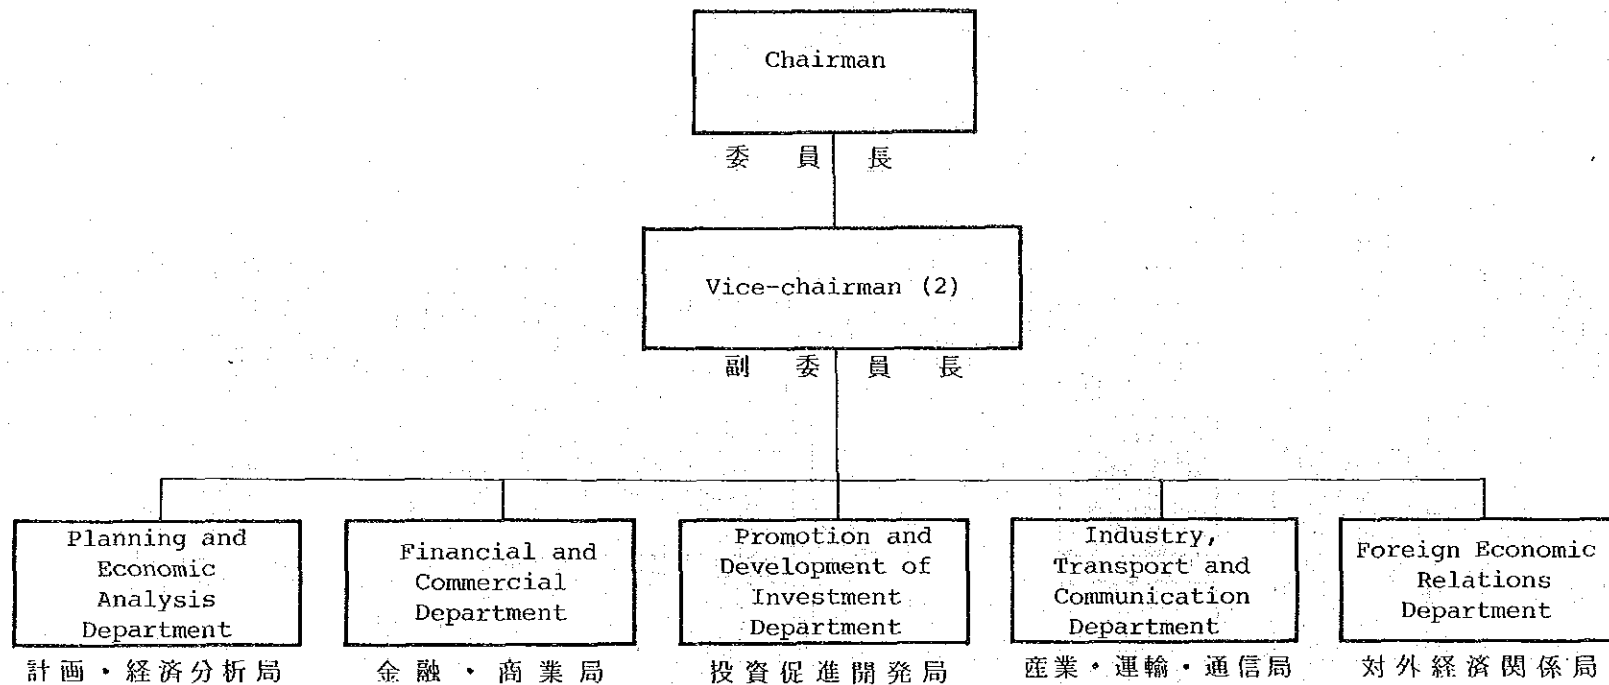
Chairman

委員長

Vice-chairman (2)

副委員長

Planning and Economic Analysis Department

計画・経済分析局

Financial and Commercial Department

金融・商業局

Promotion and Development of Investment Department

投資促進開発局

Industry, Transport and Communication Department

産業・運輸・通信局

Foreign Economic Relations Department

対外経済関係局